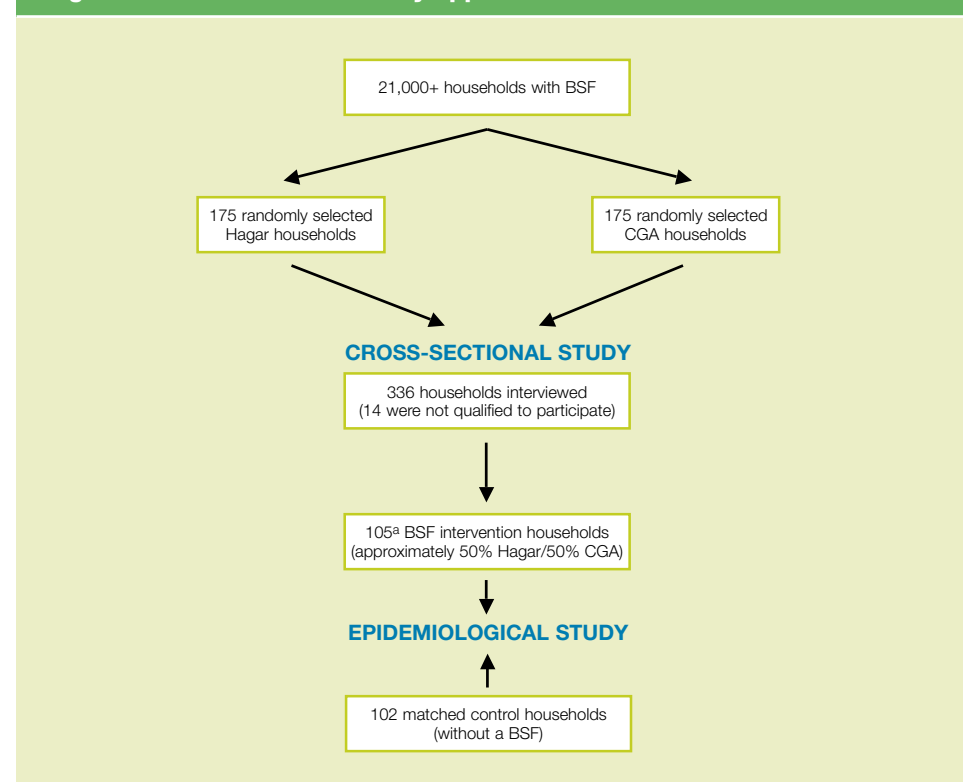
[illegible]

21,000+ households with BSF

175 randomly selected Hagar households

175 randomly selected CGA households

CROSS-SECTIONAL STUDY

336 households interviewed (14 were not qualified to participate)

105$^{a}$ BSF intervention households (approximately 50% Hagar/50% CGA)

EPIDEMIOLOGICAL STUDY

102 matched control households (without a BSF)